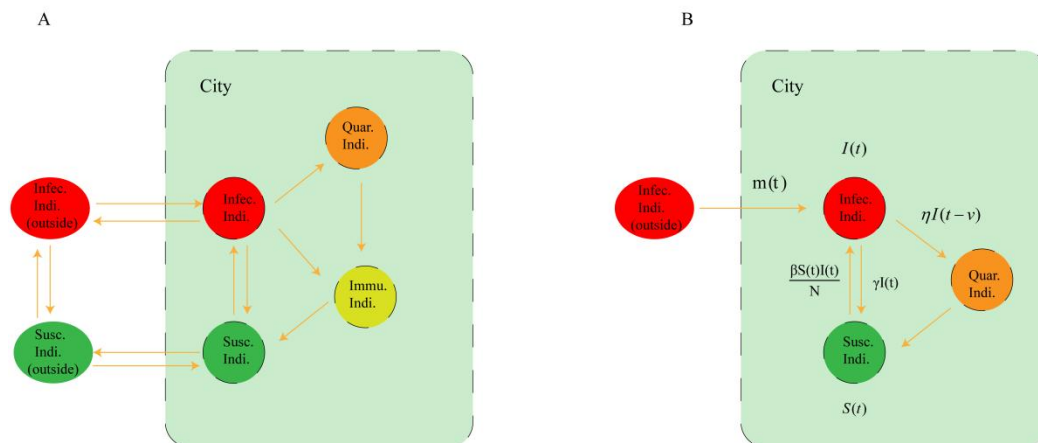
A

City

Infec. Indi. (outside)

Infec. Indi.

Quar. Indi.

Immu. Indi.

Susc. Indi. (outside)

Susc. Indi.

B

City

$I(t)$

Infec. Indi. (outside)

m(t)

Infec. Indi.

$\eta I(t-v)$

$\frac{\beta S(t)I(t)}{N}$

$\gamma I(t)$

Quar. Indi.

Susc. Indi.

$S(t)$